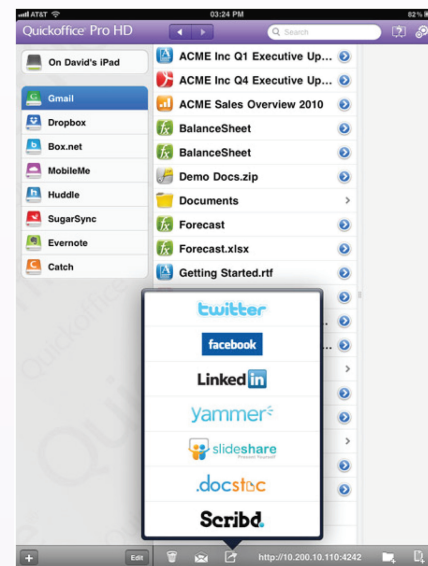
AT&T 03:24 PM 82%

Quickoffice Pro HD

Search

On David's iPad

Gmail

Dropbox

Box.net

MobileMe

Huddle

SugarSync

Evernote

Catch

ACME Inc Q1 Executive Up...

ACME Inc Q4 Executive Up...

ACME Sales Overview 2010

BalanceSheet

BalanceSheet

Demo Docs.zip

Documents

Forecast

Forecast.xlsx

Getting Started.rtf

twitter

facebook

LinkedIn

yammer

slideshare

.docstoc

Scribd.

Edit

http://10.200.10.110:4242